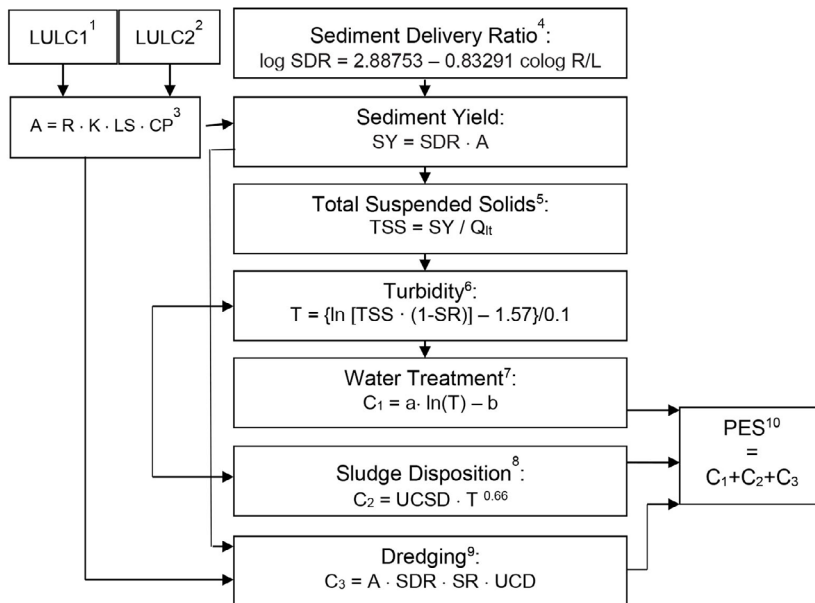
LULC1$^1$

LULC2$^2$

$A = R \cdot K \cdot LS \cdot CP^3$

Sediment Delivery Ratio$^4$:
log SDR = 2.88753 – 0.83291 colog R/L

Sediment Yield:
$SY = SDR \cdot A$

Total Suspended Solids$^5$:
$TSS = SY / Q_{lt}$

Turbidity$^6$:
$T = \{\ln [TSS \cdot (1-SR)] – 1.57\}/0.1$

Water Treatment$^7$:
$C_1 = a \cdot \ln(T) – b$

Sludge Disposition$^8$:
$C_2 = UCSD \cdot T^{0.66}$

Dredging$^9$:
$C_3 = A \cdot SDR \cdot SR \cdot UCD$

PES$^{10}$
=
$C_1+C_2+C_3$